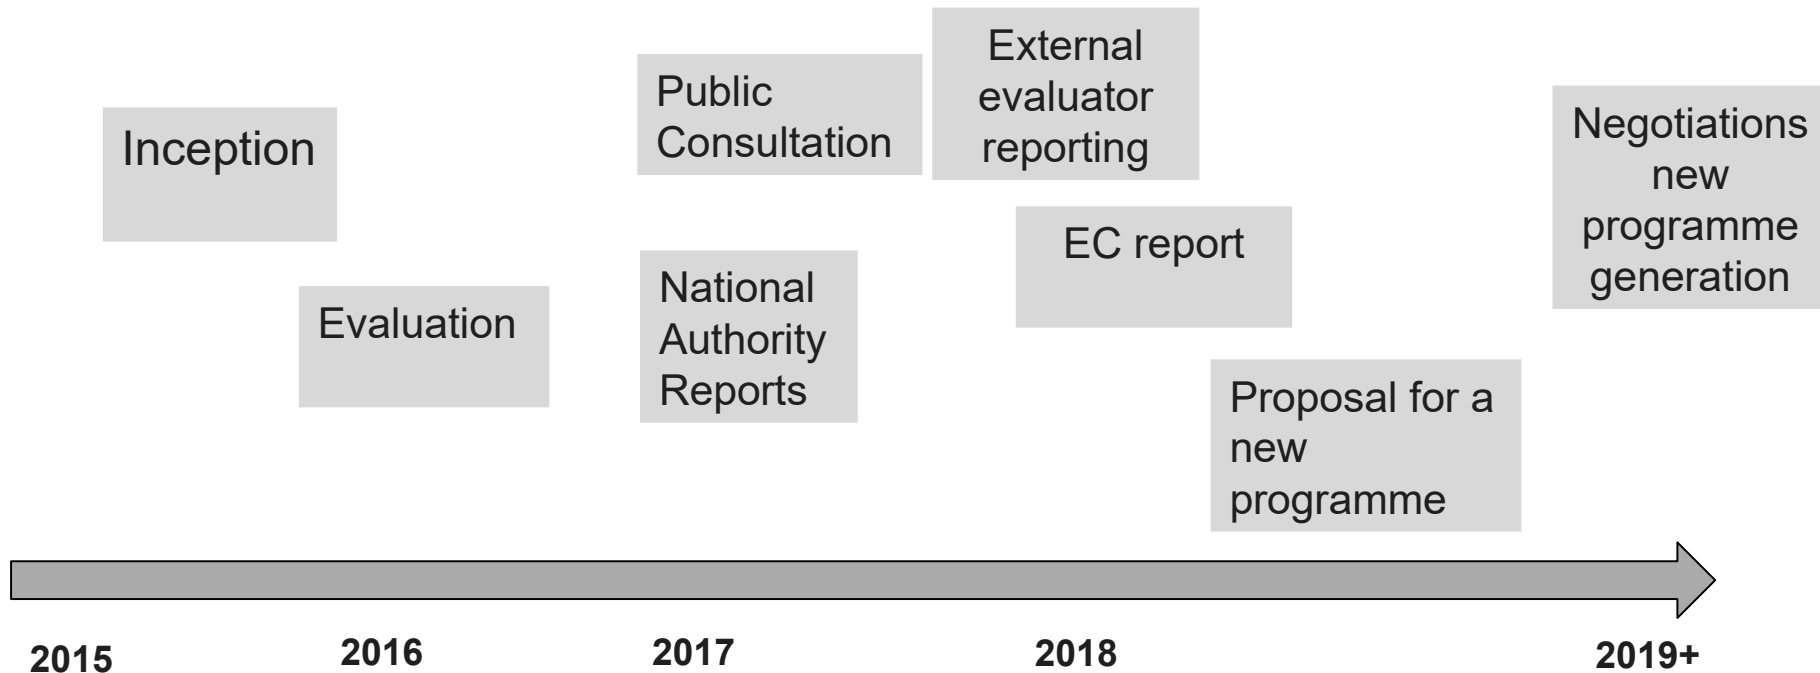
Inception

Evaluation

Public Consultation

National Authority Reports

External evaluator reporting

EC report

Proposal for a new programme

Negotiations new programme generation

2015

2016

2017

2018

2019+